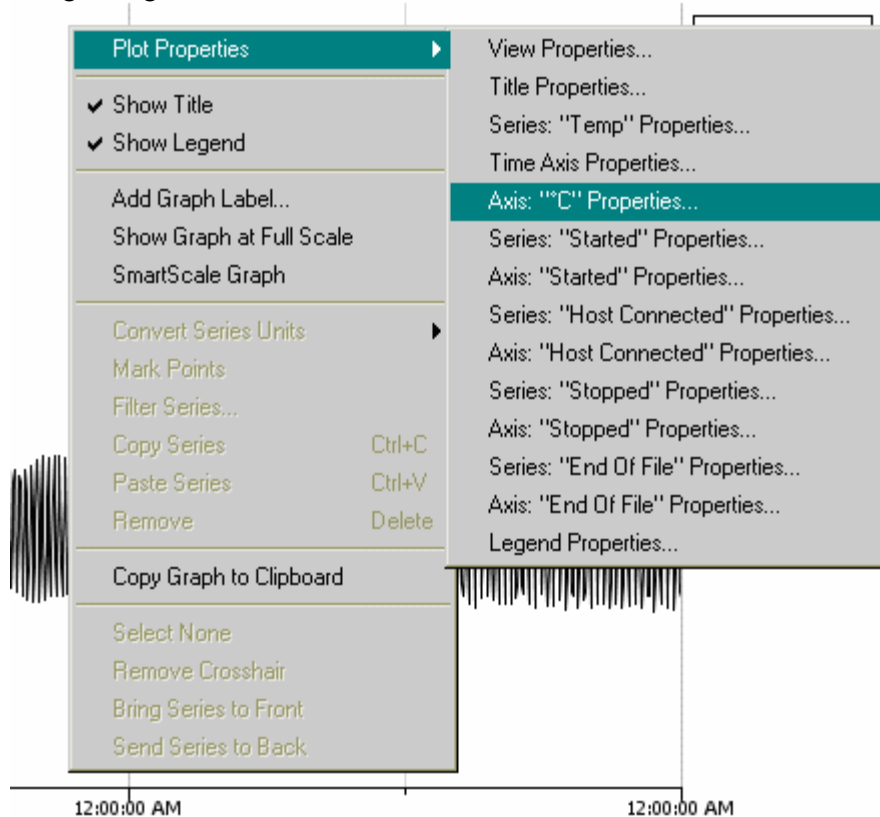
Plot Properties
✔ Show Title
✔ Show Legend
Add Graph Label...
Show Graph at Full Scale
SmartScale Graph
Convert Series Units
Mark Points
Filter Series...
Copy Series Ctrl+C
Paste Series Ctrl+V
Remove Delete
Copy Graph to Clipboard
Select None
Remove Crosshair
Bring Series to Front
Send Series to Back

View Properties...
Title Properties...
Series: "Temp" Properties...
Time Axis Properties...
Axis: "°C" Properties...
Series: "Started" Properties...
Axis: "Started" Properties...
Series: "Host Connected" Properties...
Axis: "Host Connected" Properties...
Series: "Stopped" Properties...
Axis: "Stopped" Properties...
Series: "End Of File" Properties...
Axis: "End Of File" Properties...
Legend Properties...

12:00:00 AM
12:00:00 AM